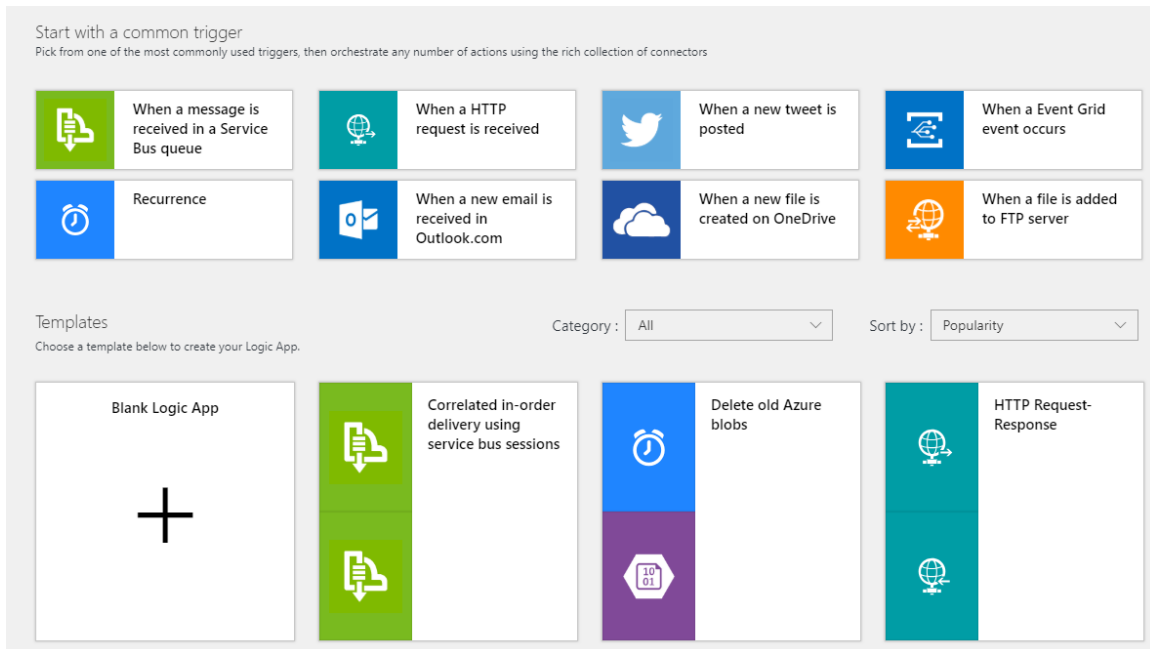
Start with a common trigger
Pick from one of the most commonly used triggers, then orchestrate any number of actions using the rich collection of connectors

When a message is received in a Service Bus queue

When a HTTP request is received

When a new tweet is posted

When a Event Grid event occurs

Recurrence

When a new email is received in Outlook.com

When a new file is created on OneDrive

When a file is added to FTP server

Templates
Choose a template below to create your Logic App.

Category : All

Sort by : Popularity

Blank Logic App

Correlated in-order delivery using service bus sessions

Delete old Azure blobs

HTTP Request-Response